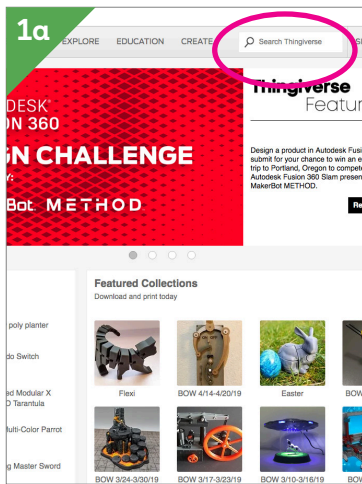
1a

EXPLORE EDUCATION CREATE

Search Thingiverse

DESK®
ON 360
GN CHALLENGE
Y:
Bot METHOD

Thingiverse
Featur

Design a product in Autodesk Fusi submit for your chance to win an e trip to Portland, Oregon to compete Autodesk Fusion 360 Slam presen MakerBot METHOD.

Re

Featured Collections
Download and print today

poly planter

do Switch

ed Modular X
D Tarantula

Multi-Color Parrot

g Master Sword

Flexi
BOW 4/14-4/20/19
Easter
BOW

BOW 3/24-3/30/19
BOW 3/17-3/23/19
BOW 3/10-3/16/19
BOW